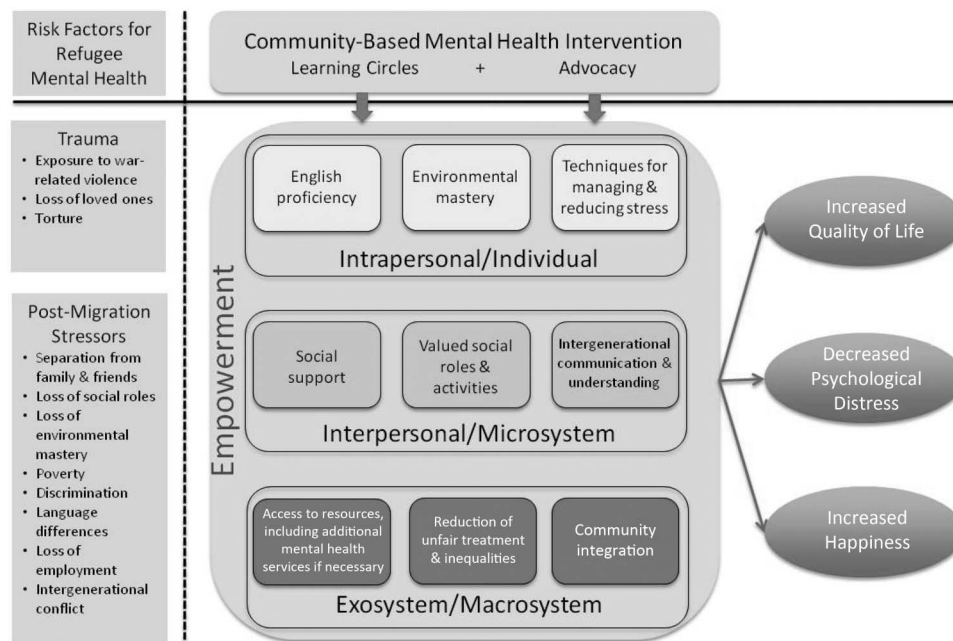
Risk Factors for Refugee Mental Health

Community-Based Mental Health Intervention
Learning Circles + Advocacy

Trauma
• Exposure to war-related violence
• Loss of loved ones
• Torture

Post-Migration Stressors
• Separation from family & friends
• Loss of social roles
• Loss of environmental mastery
• Poverty
• Discrimination
• Language differences
• Loss of employment
• Intergenerational conflict

Empowerment

English proficiency

Environmental mastery

Techniques for managing & reducing stress

Intrapersonal/Individual

Social support

Valued social roles & activities

Intergenerational communication & understanding

Interpersonal/Microsystem

Access to resources, including additional mental health services if necessary

Reduction of unfair treatment & inequalities

Community integration

Exosystem/Macrosystem

Increased Quality of Life

Decreased Psychological Distress

Increased Happiness